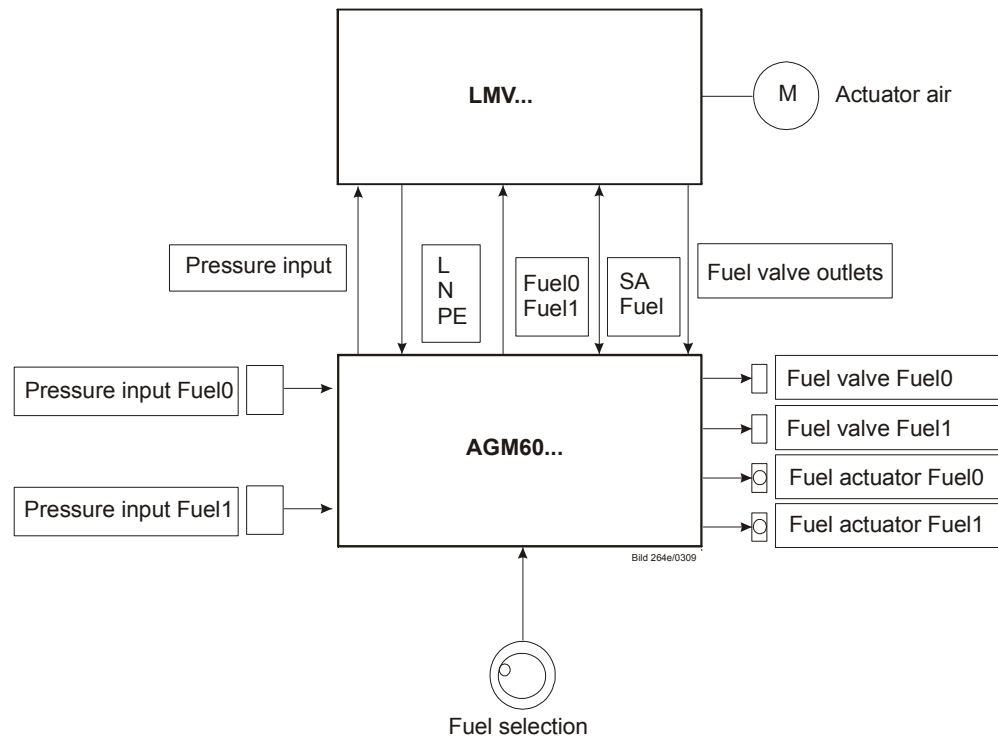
LMV...

M

Actuator air

Pressure input

L
N
PE

Fuel0
Fuel1

SA
Fuel

Fuel valve outlets

Pressure input Fuel0

AGM60...

Fuel valve Fuel0

Fuel valve Fuel1

Fuel actuator Fuel0

Pressure input Fuel1

Fuel actuator Fuel1

Bild 264e/0309

Fuel selection